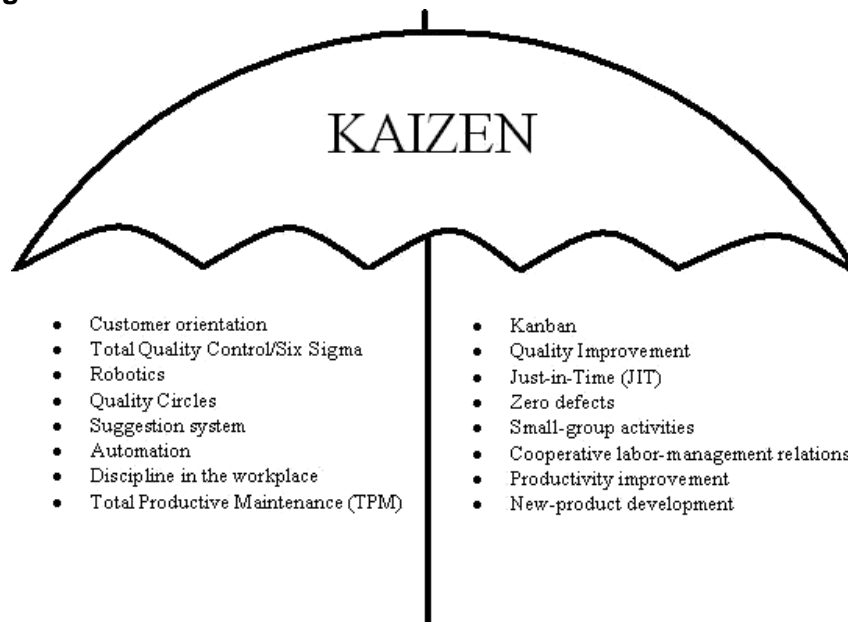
KAIZEN

- Customer orientation
- Total Quality Control/Six Sigma
- Robotics
- Quality Circles
- Suggestion system
- Automation
- Discipline in the workplace
- Total Productive Maintenance (TPM)

- Kanban
- Quality Improvement
- Just-in-Time (JIT)
- Zero defects
- Small-group activities
- Cooperative labor-management relations
- Productivity improvement
- New-product development